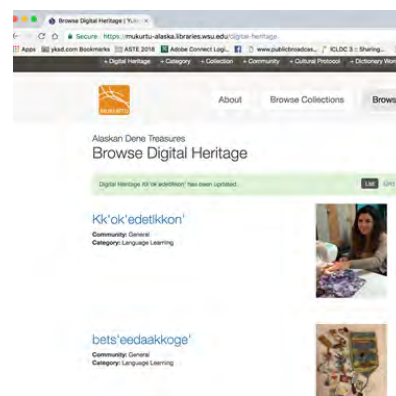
Browse Digital Heritage | Yuk

Secure https://mukurtu-alaska.libraries.wsu.edu/digital-heritage

Apps ykad.com Bookmarks ASTE 2018 Adobe Connect Logi... www.publicbroadcas... ICLDC 3 :: Sharing...

+ Digital Heritage + Category + Collection + Community + Cultural Protocol + Dictionary Wor

MUKURTU

About Browse Collections Brows

Alaskan Dene Treasures
Browse Digital Heritage

Digital Heritage Kk'ok'edetikkon' has been updated.

List Gri

Kk'ok'edetikkon'

Community: General
Category: Language Learning

bets'eedaakkoge'

Community: General
Category: Language Learning